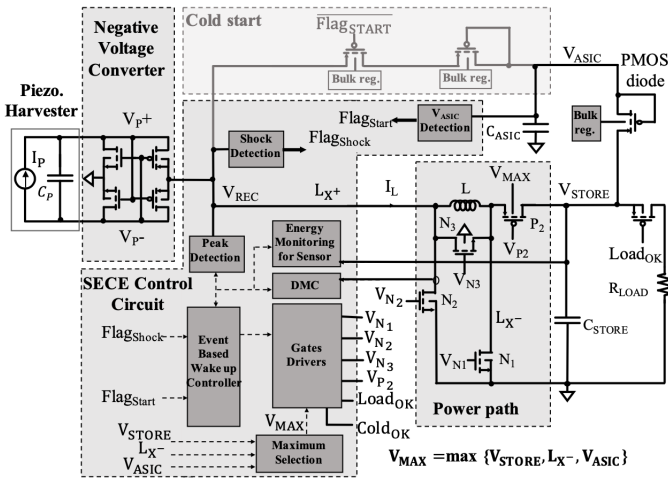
Negative Voltage Converter

Cold start

$\overline{\text{Flag}}_{\text{START}}$

Bulk reg.

Bulk reg.

$V_{ASIC}$

PMOS diode

Piezo. Harvester

$I_P$

$C_P$

$V_P+$

$V_P-$

Shock Detection

$Flag_{Shock}$

$Flag_{Start}$

$V_{ASIC}$ Detection

$C_{ASIC}$

Bulk reg.

$V_{REC}$

$L_X+$

$I_L$

L

$V_{MAX}$

$V_{STORE}$

$N_3$

$P_2$

$V_{P2}$

$V_{N3}$

$Load_{OK}$

$R_{LOAD}$

Peak Detection

Energy Monitoring for Sensor

SECE Control Circuit

DMC

$V_{N_2}$

$N_2$

$L_X-$

$C_{STORE}$

$V_{N1}$

$N_1$

$Flag_{Shock}$

Event Based Wake up Controller

$Flag_{Start}$

Gates Drivers

$V_{N_1}$

$V_{N_2}$

$V_{N_3}$

$V_{P_2}$

$Load_{OK}$

$Cold_{OK}$

$V_{MAX}$

Power path

$V_{STORE}$

$L_X-$

$V_{ASIC}$

Maximum Selection

$V_{MAX} = \max\{V_{STORE}, L_X-, V_{ASIC}\}$